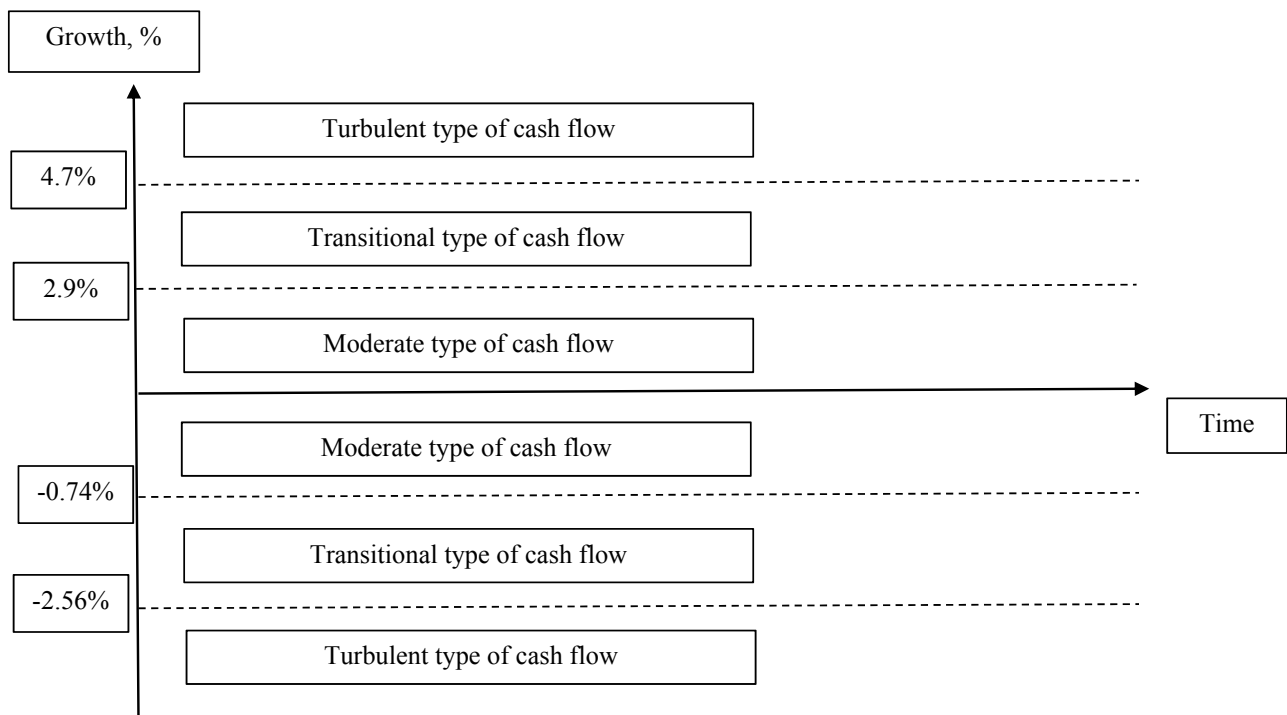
Growth, %

Turbulent type of cash flow

4.7%

Transitional type of cash flow

2.9%

Moderate type of cash flow

Time

Moderate type of cash flow

-0.74%

Transitional type of cash flow

-2.56%

Turbulent type of cash flow